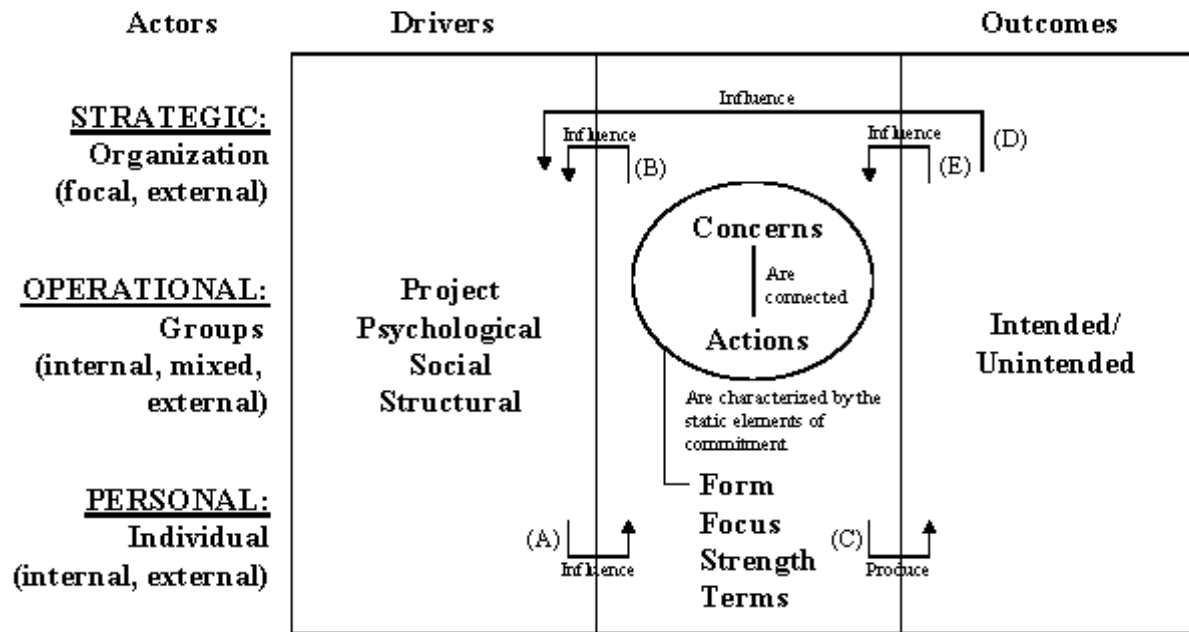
Actors

Drivers

Outcomes

STRATEGIC:
Organization
(focal, external)

OPERATIONAL:
Groups
(internal, mixed, external)

PERSONAL:
Individual
(internal, external)

Influence

Influence

(B)

Influence

(E)

(D)

Concerns

Are connected

Actions

Project
Psychological
Social
Structural

Intended/
Unintended

Are characterized by the static elements of commitment

Form
Focus
Strength
Terms

(A)

Influence

(C)

Produce